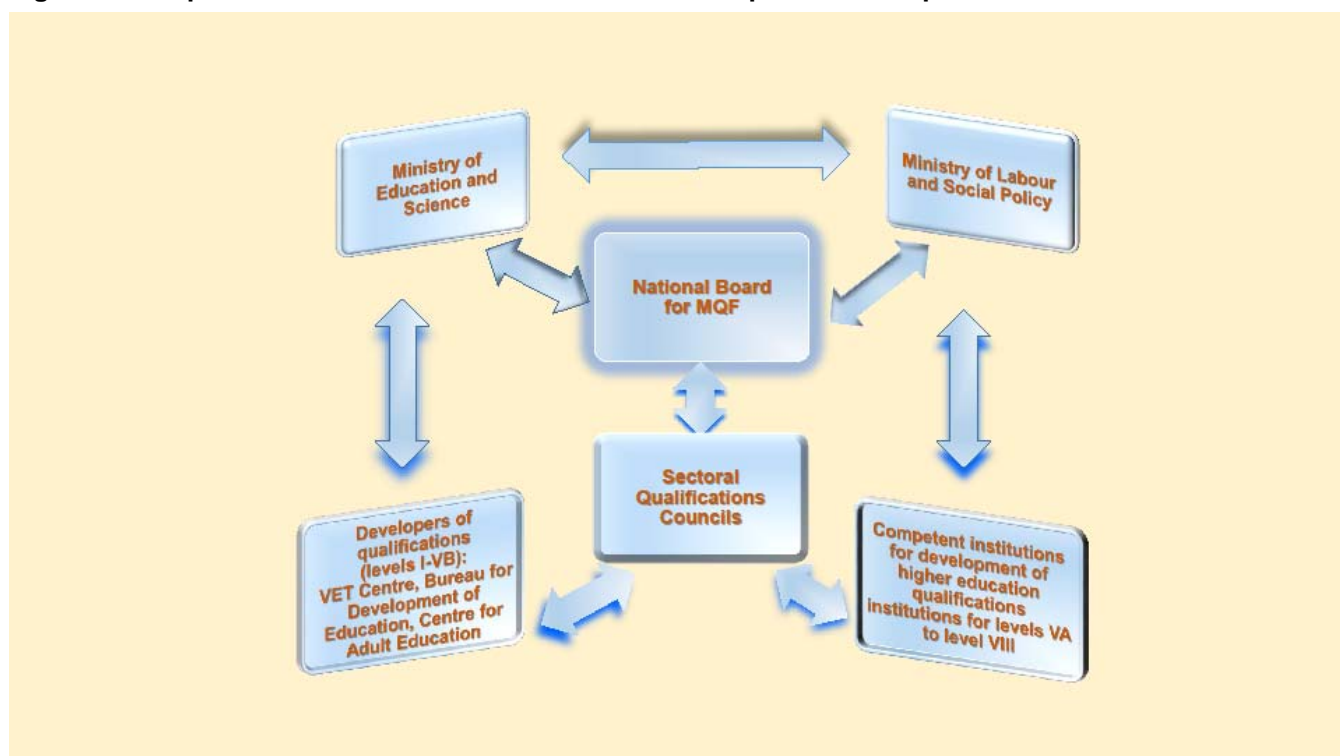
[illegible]

Ministry of Education and Science

Ministry of Labour and Social Policy

National Board for MQF

Sectoral Qualifications Councils

Developers of qualifications (levels I-VB): VET Centre, Bureau for Development of Education, Centre for Adult Education

Competent institutions for development of higher education qualifications institutions for levels VA to level VIII